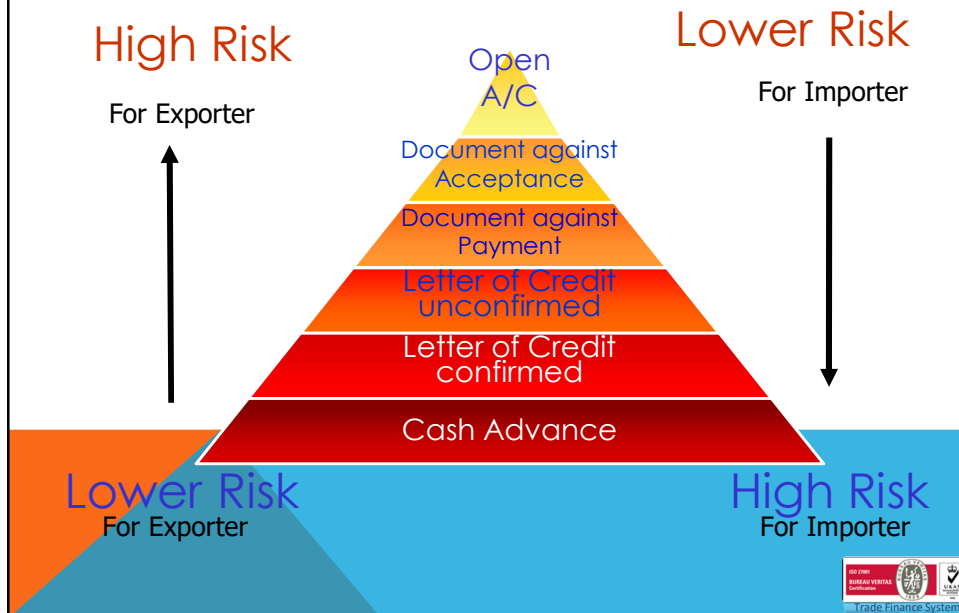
High Risk

For Exporter

Open A/C

Document against Acceptance

Document against Payment

Letter of Credit unconfirmed

Letter of Credit confirmed

Cash Advance

Lower Risk

For Importer

Lower Risk
For Exporter

High Risk
For Importer

ISO 27001
BUREAU VERITAS
Certification

Trade Finance System